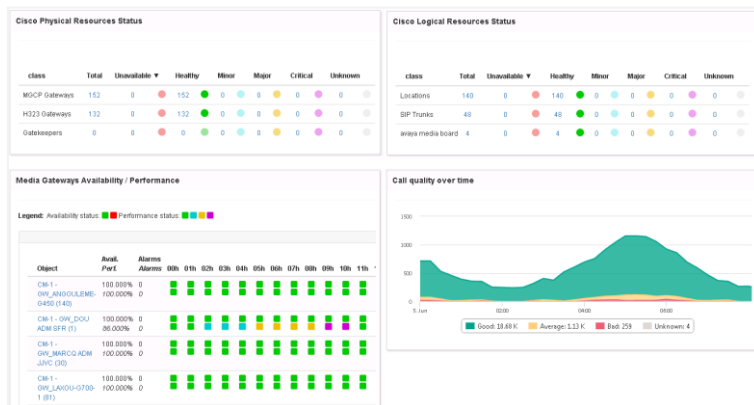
Cisco Physical Resources Status

| class | Total | Unavailable ▼ | Healthy | Minor | Major | Critical | Unknown |
|---|---|---|---|---|---|---|---|
| MGCP Gateways | 152 | 0 | 152 | 0 | 0 | 0 | 0 |
| H323 Gateways | 132 | 0 | 132 | 0 | 0 | 0 | 0 |
| Gatekeepers | 0 | 0 | 0 | 0 | 0 | 0 | 0 |

Cisco Logical Resources Status

| class | Total | Unavailable ▼ | Healthy | Minor | Major | Critical | Unknown |
|---|---|---|---|---|---|---|---|
| Locations | 140 | 0 | 140 | 0 | 0 | 0 | 0 |
| SIP Trunks | 48 | 0 | 48 | 0 | 0 | 0 | 0 |
| avaya media board | 4 | 0 | 4 | 0 | 0 | 0 | 0 |

Media Gateways Availability / Performance

Legend: Availability status: Performance status:

| Object | Avail. Perf. | Alarms Alarms | 00h | 01h | 02h | 03h | 04h | 05h | 06h | 07h | 08h | 09h | 10h | 11h |
|---|---|---|---|---|---|---|---|---|---|---|---|---|---|---|
| CM-1 - GW_ANGOULEME-G450 (140) | 100.000% 100.000% | 0 0 | | | | | | | | | | | | |
| CM-1 - GW_DOU ADM SFR (1) | 100.000% 86.000% | 0 0 | | | | | | | | | | | | |
| CM-1 - GW_MARCQ ADM JJVC (30) | 100.000% 100.000% | 0 0 | | | | | | | | | | | | |
| CM-1 - GW_LAXOU-G700-1 (81) | 100.000% 100.000% | 0 0 | | | | | | | | | | | | |

Call quality over time

1500
1000
500
0
5. Jun
02:00
04:00
06:00

Good: 19.68 K  Average: 1.13 K  Bad: 259  Unknown: 4